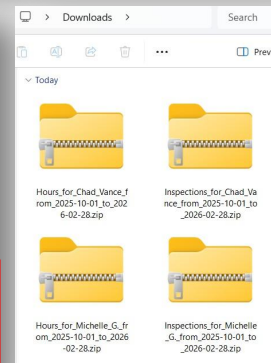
Downloads >

Search

Prev

Today

Hours_for_Chad_Vance_from_2025-10-01_to_2026-02-28.zip

Inspections_for_Chad_Vance_from_2025-10-01_to_2026-02-28.zip

Hours_for_Michelle_G._from_2025-10-01_to_2026-02-28.zip

Inspections_for_Michelle_G._from_2025-10-01_to_2026-02-28.zip